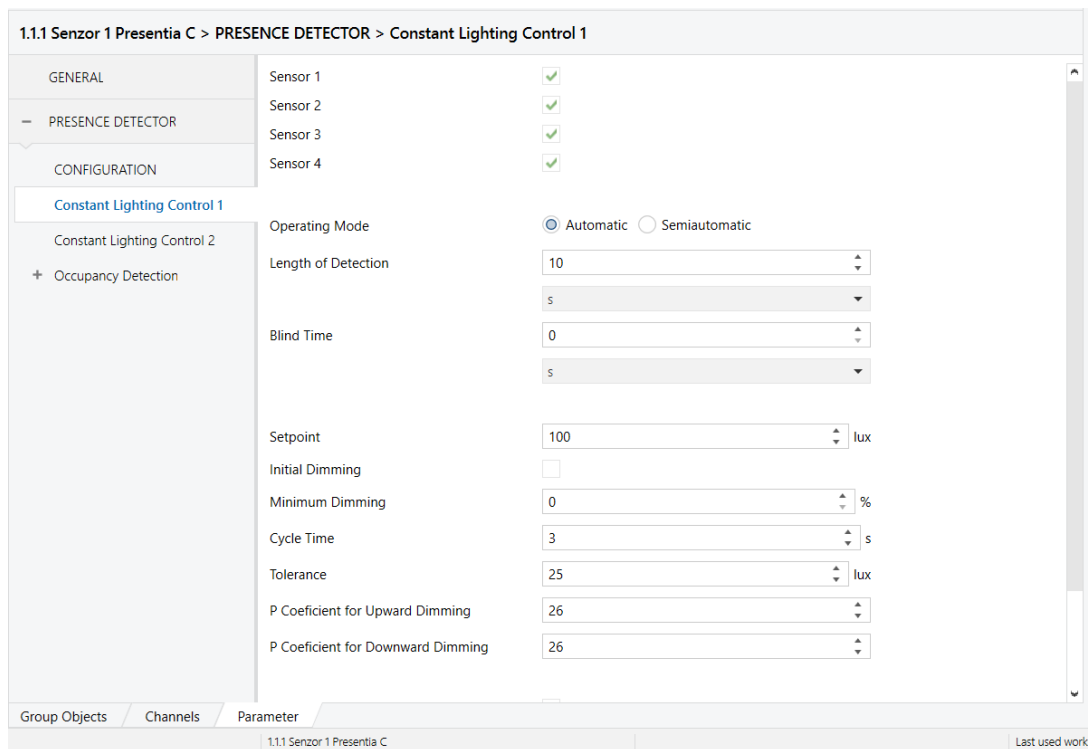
1.1.1 Senzor 1 Presentia C > PRESENCE DETECTOR > Constant Lighting Control 1

GENERAL

− PRESENCE DETECTOR

CONFIGURATION

Constant Lighting Control 1

Constant Lighting Control 2

+ Occupancy Detection

Sensor 1

Sensor 2

Sensor 3

Sensor 4

Operating Mode
Automatic
Semiautomatic

Length of Detection
10
s

Blind Time
0
s

Setpoint
100
lux

Initial Dimming

Minimum Dimming
0
%

Cycle Time
3
s

Tolerance
25
lux

P Coeficient for Upward Dimming
26

P Coeficient for Downward Dimming
26

Group Objects
Channels
Parameter

1.1.1 Senzor 1 Presentia C

Last used work